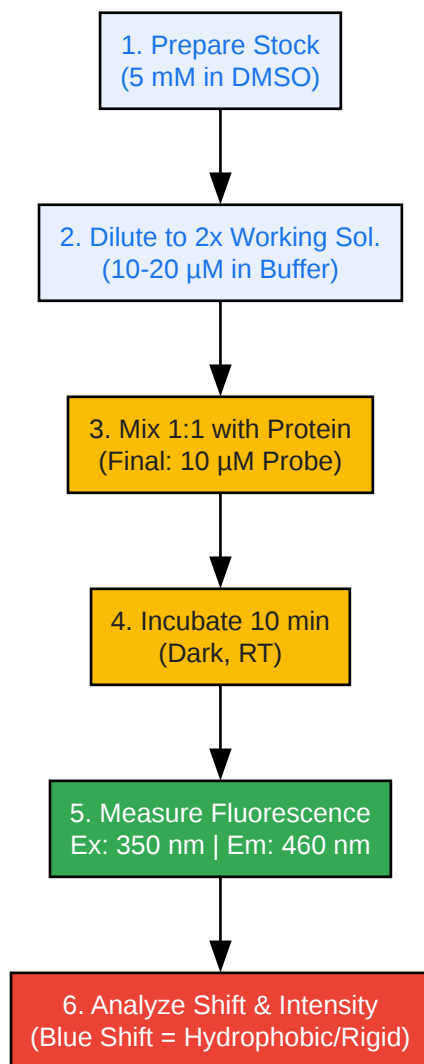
1. Prepare Stock
(5 mM in DMSO)

2. Dilute to 2x Working Sol.
(10-20 µM in Buffer)

3. Mix 1:1 with Protein
(Final: 10 µM Probe)

4. Incubate 10 min
(Dark, RT)

5. Measure Fluorescence
Ex: 350 nm | Em: 460 nm

6. Analyze Shift & Intensity
(Blue Shift = Hydrophobic/Rigid)